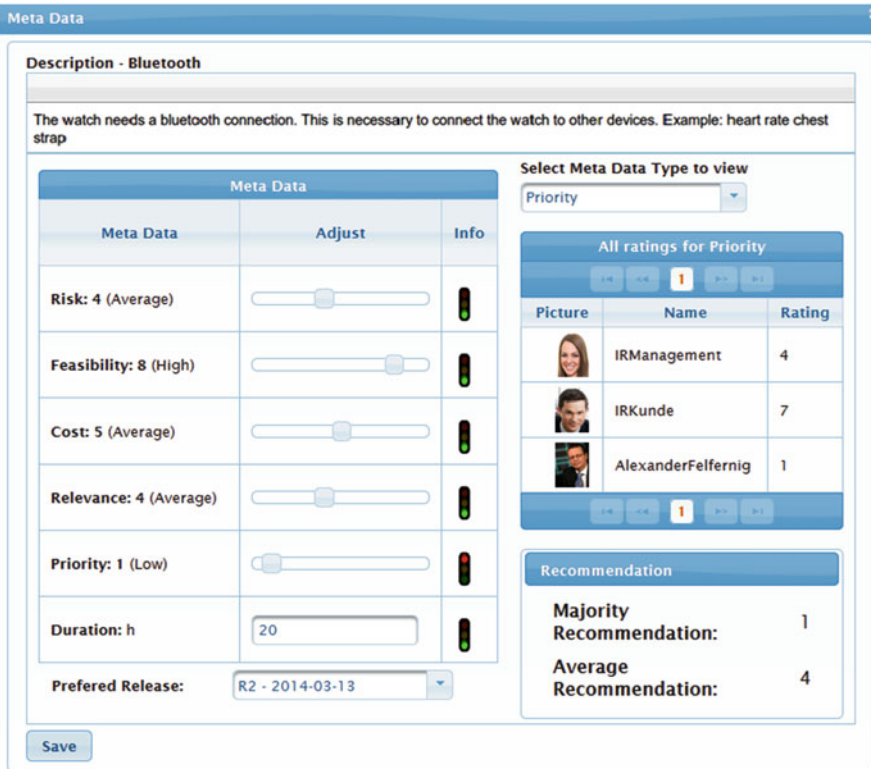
Meta Data

Description - Bluetooth

The watch needs a bluetooth connection. This is necessary to connect the watch to other devices. Example: heart rate chest strap

Meta Data

| Meta Data | Adjust | Info |
|---|---|---|
| Risk: 4 (Average) | | |
| Feasibility: 8 (High) | | |
| Cost: 5 (Average) | | |
| Relevance: 4 (Average) | | |
| Priority: 1 (Low) | | |
| Duration: h | 20 | |

Prefered Release: R2 - 2014-03-13

Select Meta Data Type to view

Priority

All ratings for Priority

1

| Picture | Name | Rating |
|---|---|---|
| | IRManagement | 4 |
| | IRKunde | 7 |
| | AlexanderFelfernig | 1 |

1

Recommendation

Majority Recommendation: 1

Average Recommendation: 4

Save